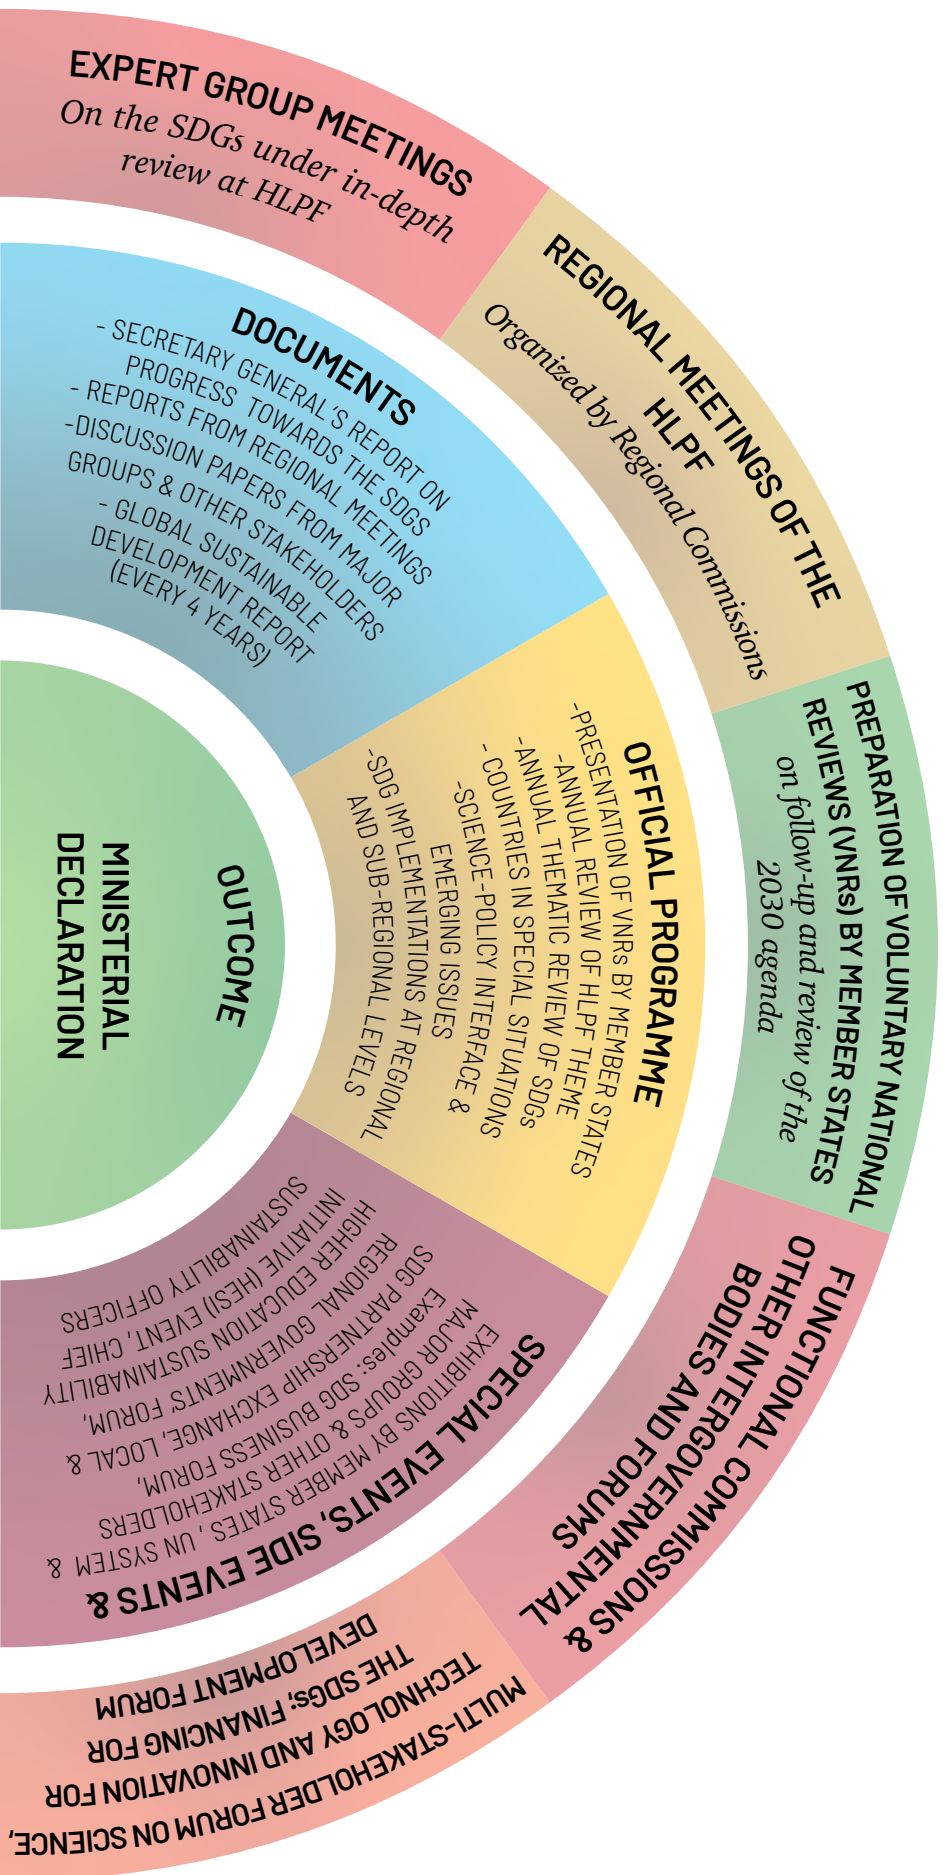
EXPERT GROUP MEETINGS
On the SDGs under in-depth review at HLPF

REGIONAL MEETINGS OF THE HLPF
Organized by Regional Commissions

PREPARATION OF VOLUNTARY NATIONAL REVIEWS (VNRs) BY MEMBER STATES
on follow-up and review of the 2030 agenda

FUNCTIONAL COMMISSIONS & OTHER INTERGOVERNMENTAL BODIES AND FORUMS

MULTI-STAKEHOLDER FORUM ON SCIENCE, TECHNOLOGY AND INNOVATION FOR THE SDGs; FINANCING FOR DEVELOPMENT FORUM

DOCUMENTS
- SECRETARY GENERAL'S REPORT ON PROGRESS TOWARDS THE SDGS
- REPORTS FROM REGIONAL MEETINGS
-DISCUSSION PAPERS FROM MAJOR GROUPS & OTHER STAKEHOLDERS
- GLOBAL SUSTAINABLE DEVELOPMENT REPORT (EVERY 4 YEARS)

OFFICIAL PROGRAMME
-PRESENTATION OF VNRs BY MEMBER STATES
-ANNUAL REVIEW OF HLPF THEME
-ANNUAL THEMATIC REVIEW OF SDGs
- COUNTRIES IN SPECIAL SITUATIONS
-SCIENCE-POLICY INTERFACE & EMERGING ISSUES
-SDG IMPLEMENTATIONS AT REGIONAL AND SUB-REGIONAL LEVELS

SPECIAL EVENTS, SIDE EVENTS &
EXHIBITIONS BY MEMBER STATES, UN SYSTEM & MAJOR GROUPS & OTHER STAKEHOLDERS
Examples: SDG BUSINESS FORUM, SDG PARTNERSHIP EXCHANGE, LOCAL & REGIONAL GOVERNMENTS' FORUM, HIGHER EDUCATION SUSTAINABILITY INITIATIVE (HESI) EVENT, CHIEF SUSTAINABILITY OFFICERS

OUTCOME
MINISTERIAL DECLARATION